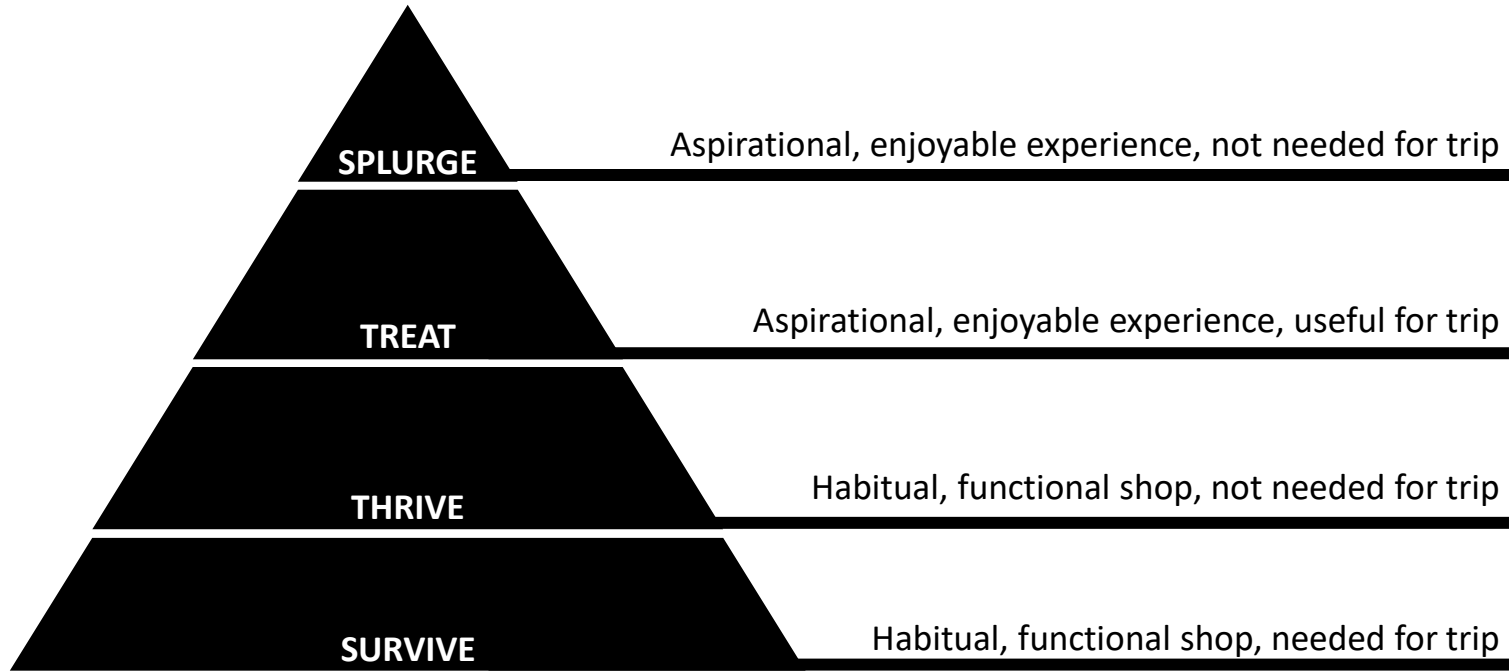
SPLURGE
Aspirational, enjoyable experience, not needed for trip

TREAT
Aspirational, enjoyable experience, useful for trip

THRIVE
Habitual, functional shop, not needed for trip

SURVIVE
Habitual, functional shop, needed for trip